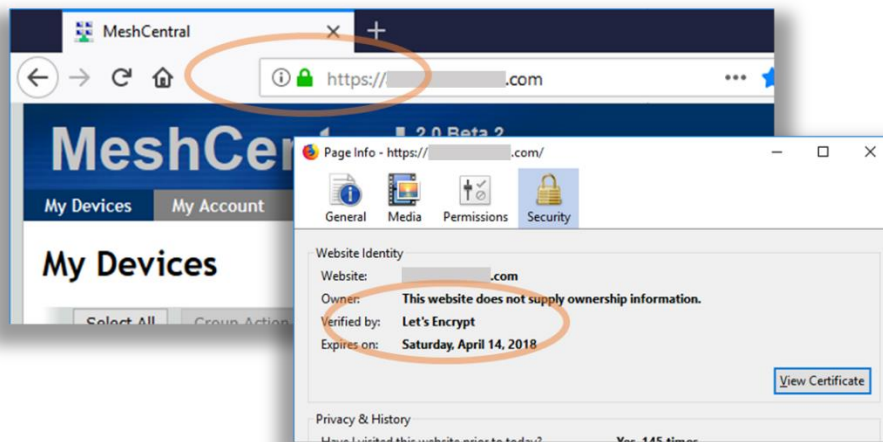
MeshCentral

https:// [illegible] .com

MeshCen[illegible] 2.0 Beta 2

My Devices

My Account

My Devices

Select All

Group Action

Page Info - https:// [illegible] .com/

General

Media

Permissions

Security

Website Identity

Website: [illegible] .com

Owner: This website does not supply ownership information.

Verified by: Let's Encrypt

Expires on: Saturday, April 14, 2018

View Certificate

Privacy & History

Have I visited this website prior to today? Yes, 145 times